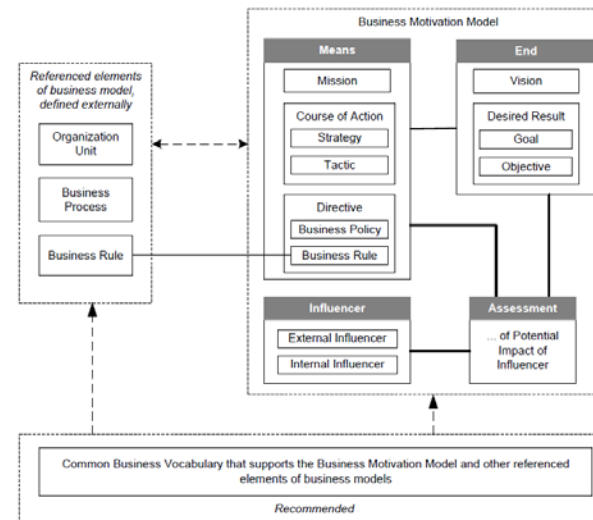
Business Motivation Model

Referenced elements of business model, defined externally

Organization Unit

Business Process

Business Rule

Means

Mission

Course of Action

Strategy

Tactic

Directive

Business Policy

Business Rule

End

Vision

Desired Result

Goal

Objective

Influencer

External Influencer

Internal Influencer

Assessment

... of Potential Impact of Influencer

Common Business Vocabulary that supports the Business Motivation Model and other referenced elements of business models

Recommended